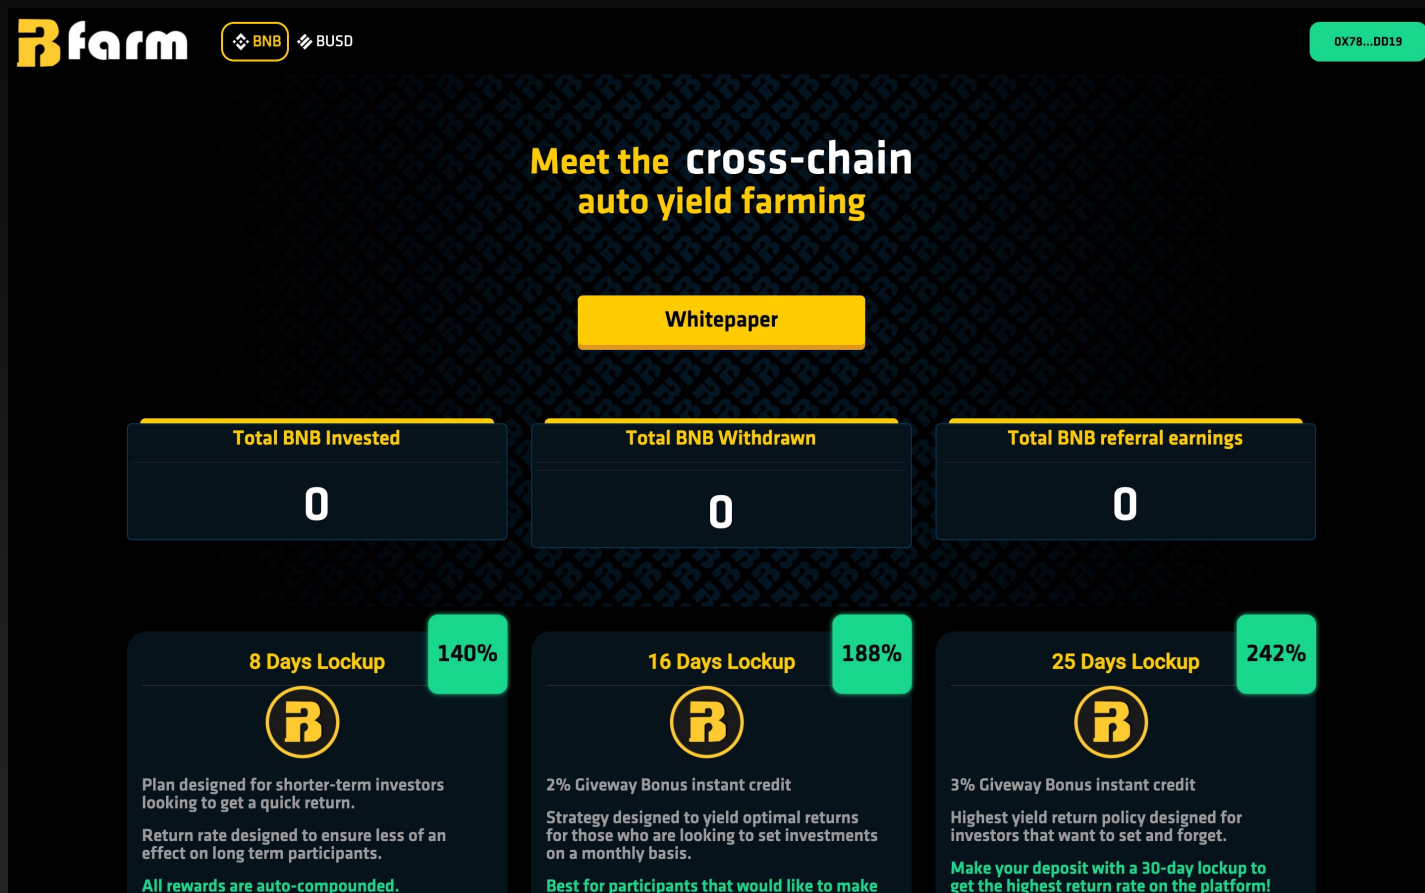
farm BNB BUSD 0X78...DD19

Meet the cross-chain auto yield farming

Whitepaper

Total BNB Invested
0

Total BNB Withdrawn
0

Total BNB referral earnings
0

8 Days Lockup 140%

Plan designed for shorter-term investors looking to get a quick return.

Return rate designed to ensure less of an effect on long term participants.

All rewards are auto-compounded.

16 Days Lockup 188%

2% Giveway Bonus instant credit

Strategy designed to yield optimal returns for those who are looking to set investments on a monthly basis.

Best for participants that would like to make

25 Days Lockup 242%

3% Giveway Bonus instant credit

Highest yield return policy designed for investors that want to set and forget.

Make your deposit with a 30-day lockup to get the highest return rate on the platform!